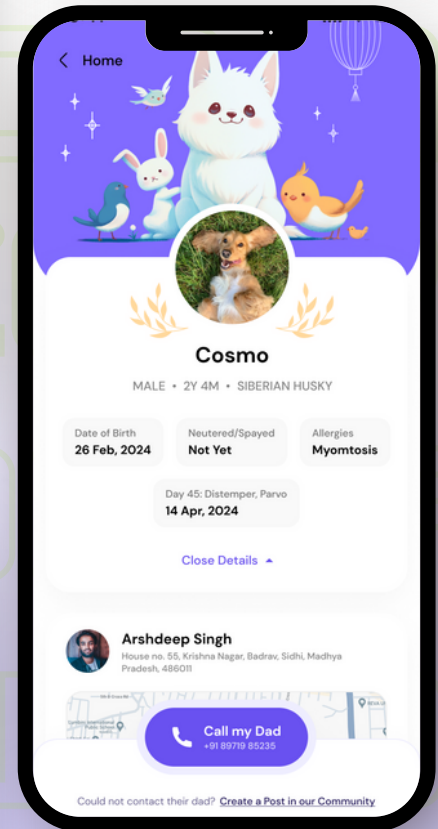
Home

Cosmo

MALE • 2Y 4M • SIBERIAN HUSKY

| Date of Birth | Neutered/Spayed | Allergies |
|---|---|---|
| 26 Feb, 2024 | Not Yet | Myomtosis |

Day 45: Distemper, Parvo
14 Apr, 2024

Close Details

Arshdeep Singh
House no. 55, Krishna Nagar, Badrav, Sidhi, Madhya Pradesh, 486011

Call my Dad
+91 89719 85235

Could not contact their dad? Create a Post in our Community